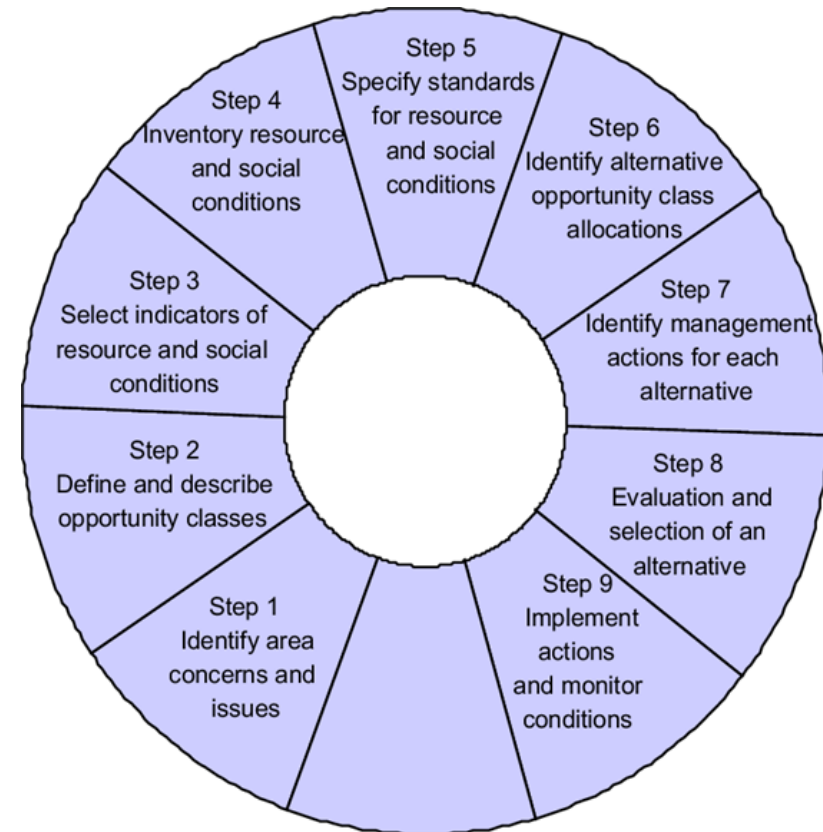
Step 1
Identify area concerns and issues

Step 2
Define and describe opportunity classes

Step 3
Select indicators of resource and social conditions

Step 4
Inventory resource and social conditions

Step 5
Specify standards for resource and social conditions

Step 6
Identify alternative opportunity class allocations

Step 7
Identify management actions for each alternative

Step 8
Evaluation and selection of an alternative

Step 9
Implement actions and monitor conditions